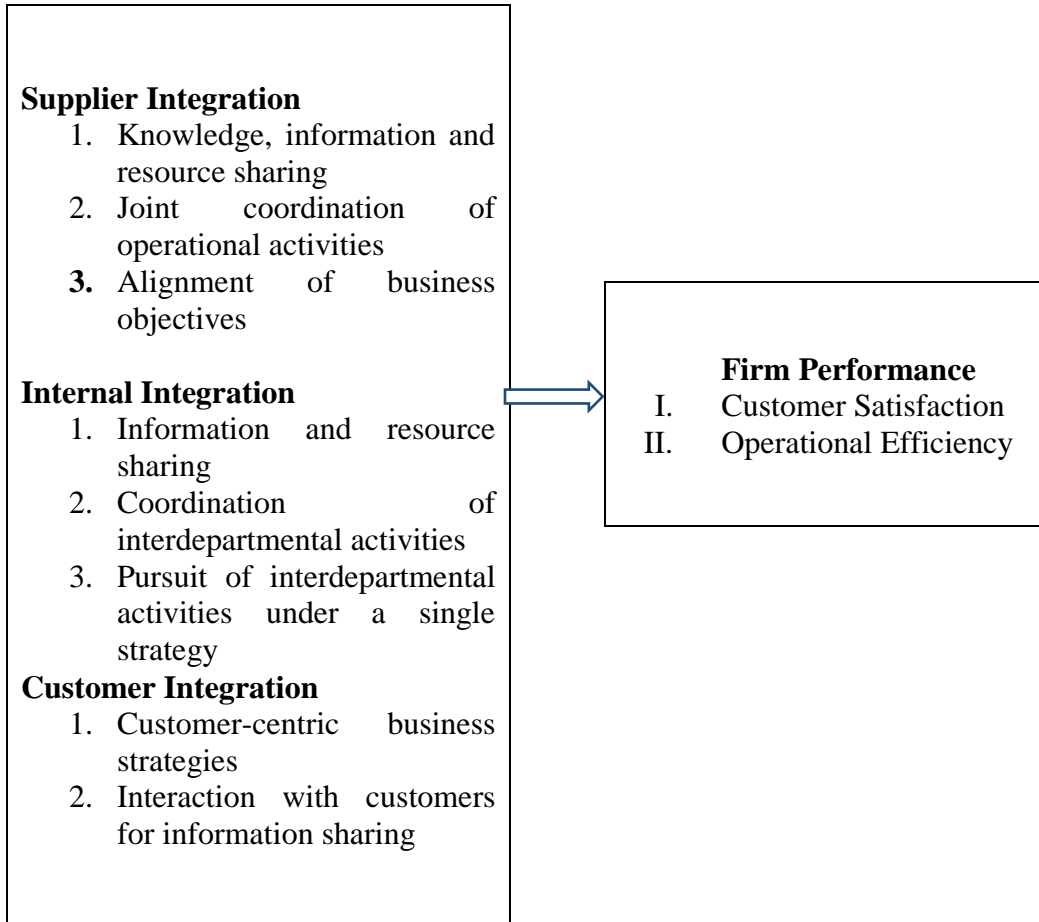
**Supplier Integration**
1. Knowledge, information and resource sharing
2. Joint coordination of operational activities
3. Alignment of business objectives

**Internal Integration**
1. Information and resource sharing
2. Coordination of interdepartmental activities
3. Pursuit of interdepartmental activities under a single strategy

**Customer Integration**
1. Customer-centric business strategies
2. Interaction with customers for information sharing

**Firm Performance**
I. Customer Satisfaction
II. Operational Efficiency